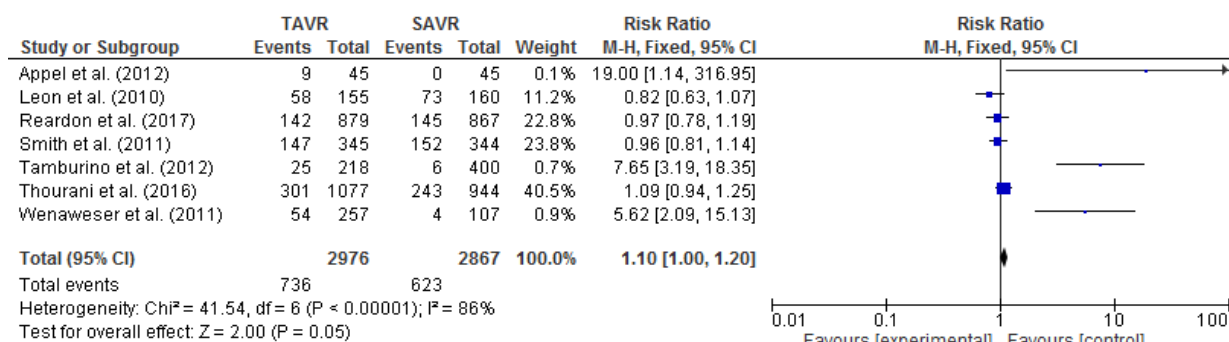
| Study or Subgroup | TAVR Events | TAVR Total | SAVR Events | SAVR Total | Weight | Risk Ratio M-H, Fixed, 95% CI |
|---|---|---|---|---|---|---|
| Appel et al. (2012) | 9 | 45 | 0 | 45 | 0.1% | 19.00 [1.14, 316.95] |
| Leon et al. (2010) | 58 | 155 | 73 | 160 | 11.2% | 0.82 [0.63, 1.07] |
| Reardon et al. (2017) | 142 | 879 | 145 | 867 | 22.8% | 0.97 [0.78, 1.19] |
| Smith et al. (2011) | 147 | 345 | 152 | 344 | 23.8% | 0.96 [0.81, 1.14] |
| Tamburino et al. (2012) | 25 | 218 | 6 | 400 | 0.7% | 7.65 [3.19, 18.35] |
| Thourani et al. (2016) | 301 | 1077 | 243 | 944 | 40.5% | 1.09 [0.94, 1.25] |
| Wenaweser et al. (2011) | 54 | 257 | 4 | 107 | 0.9% | 5.62 [2.09, 15.13] |
| Total (95% CI) | | 2976 | | 2867 | 100.0% | 1.10 [1.00, 1.20] |
| Total events | 736 | | 623 | | | |

Heterogeneity: Chi² = 41.54, df = 6 (P < 0.00001); I² = 86%
Test for overall effect: Z = 2.00 (P = 0.05)

Risk Ratio
M-H, Fixed, 95% CI

0.01 0.1 1 10 100
Favours [experimental] Favours [control]